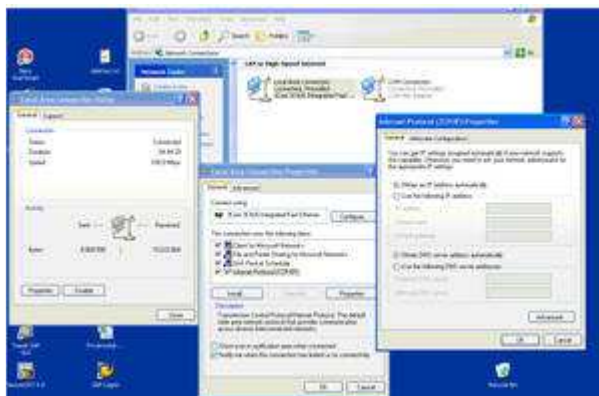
Network Connections

LAN or High-Speed Internet

Local Area Connection
Connected, Firewalled
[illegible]

1394 Connection
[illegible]

Local Area Connection Status

General Support

Connection

Status: Connected

Duration: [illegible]

Speed: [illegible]

Activity

Sent — Received

Bytes: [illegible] | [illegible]

Properties Disable

Close

Local Area Connection Properties

General Advanced

Connect using:

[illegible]

Configure...

This connection uses the following items:

Client for Microsoft Networks

File and Printer Sharing for Microsoft Networks

QoS Packet Scheduler

Internet Protocol (TCP/IP)

Install... Uninstall Properties

Description

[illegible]

Show icon in notification area when connected

Notify me when this connection has limited or no connectivity

OK Cancel

Internet Protocol (TCP/IP) Properties

General Alternate Configuration

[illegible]

Obtain an IP address automatically

Use the following IP address:

IP address:

Subnet mask:

Default gateway:

Obtain DNS server address automatically

Use the following DNS server addresses:

Preferred DNS server:

Alternate DNS server:

Advanced...

OK Cancel

Recycle Bin